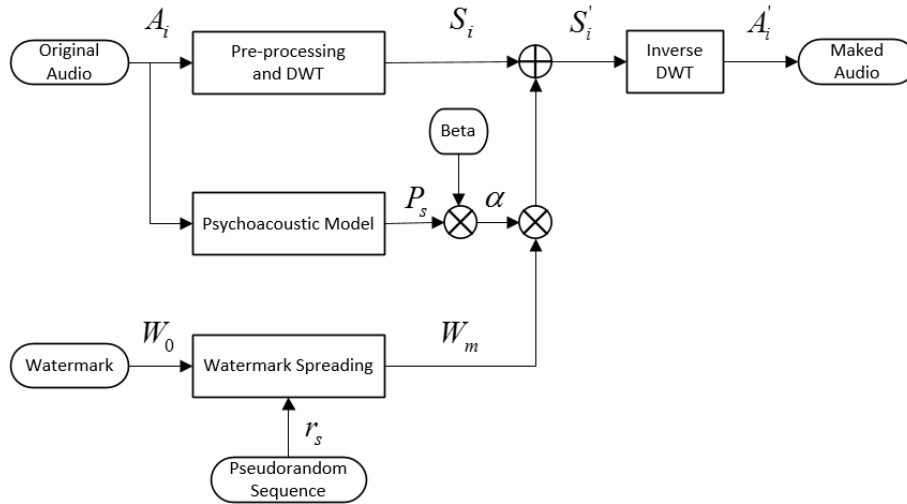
Original Audio

$A_i$

Pre-processing and DWT

$S_i$

$S_i^{'}$

Inverse DWT

$A_i^{'}$

Maked Audio

Beta

Psychoacoustic Model

$P_s$

$\alpha$

Watermark

$W_0$

Watermark Spreading

$W_m$

$r_s$

Pseudorandom Sequence